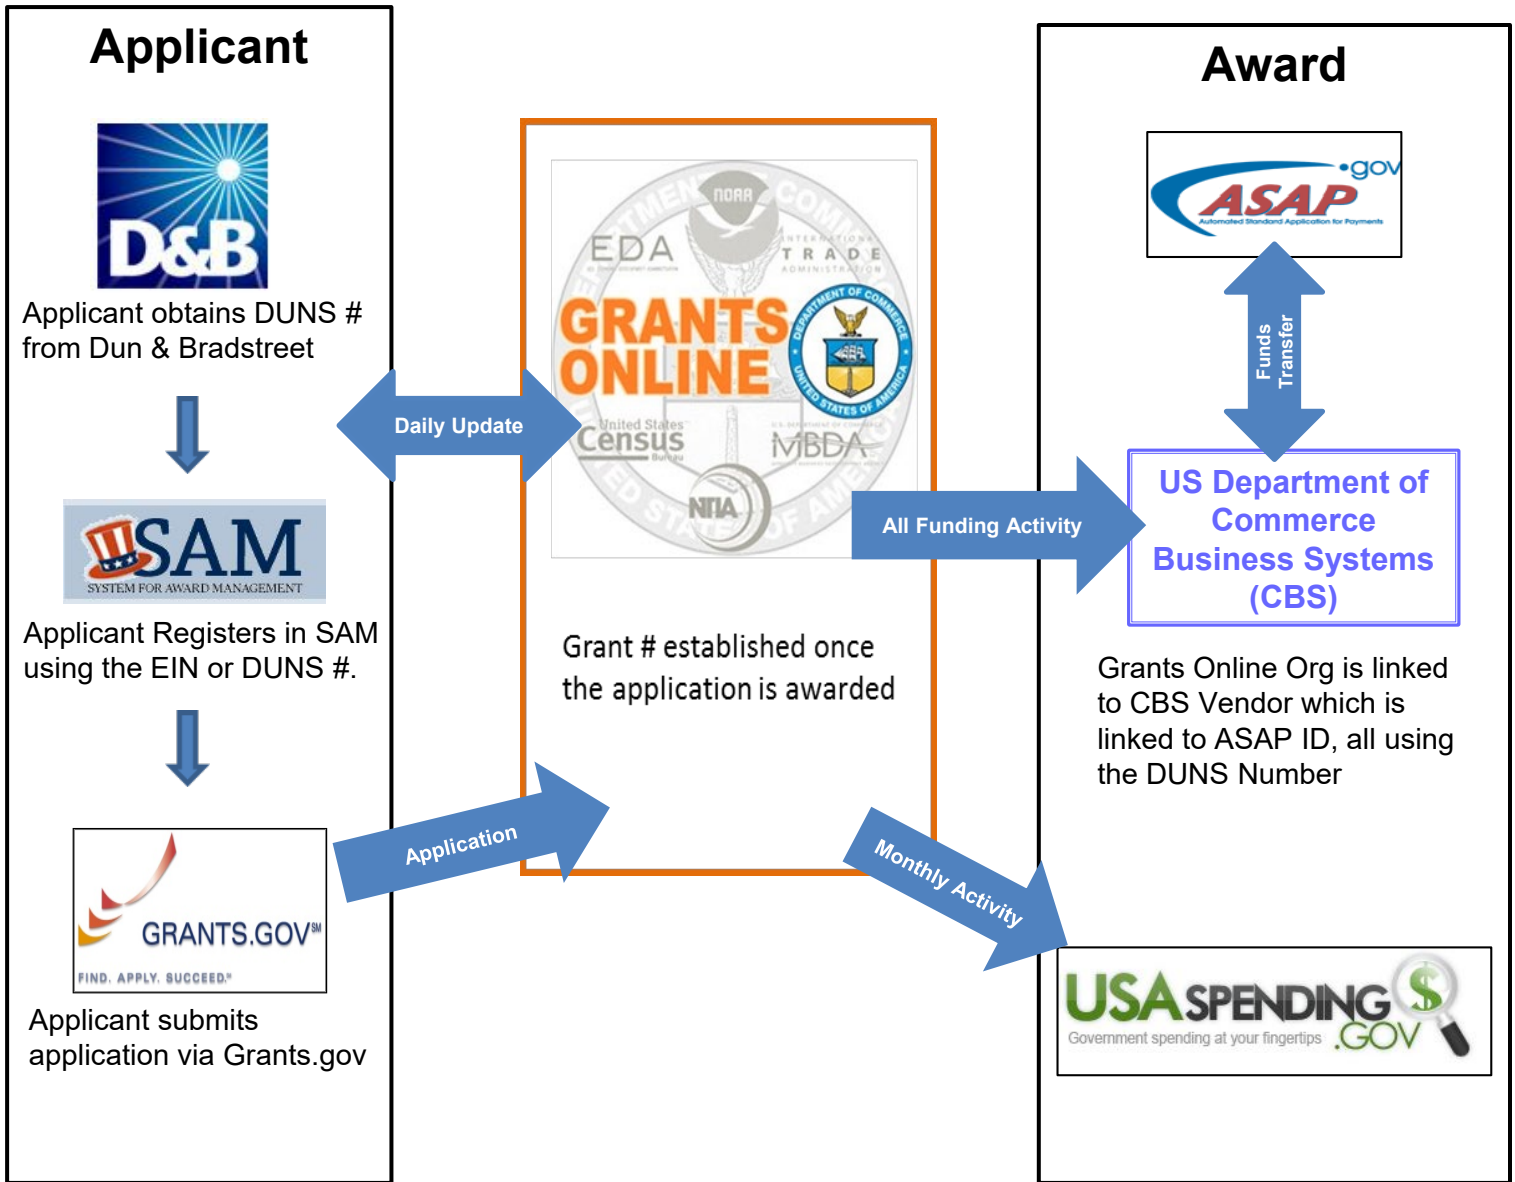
Applicant

D&B

Applicant obtains DUNS # from Dun & Bradstreet

SAM
SYSTEM FOR AWARD MANAGEMENT

Applicant Registers in SAM using the EIN or DUNS #.

GRANTS.GOV℠
FIND. APPLY. SUCCEED.℠

Applicant submits application via Grants.gov

Daily Update

Application

EDA
NOAA
INTERNATIONAL TRADE ADMINISTRATION
GRANTS ONLINE
DEPARTMENT OF COMMERCE UNITED STATES OF AMERICA
United States Census Bureau
MBDA
NTIA

Grant # established once the application is awarded

All Funding Activity

Monthly Activity

Award

ASAP .gov
Automated Standard Application for Payments

Funds Transfer

US Department of Commerce Business Systems (CBS)

Grants Online Org is linked to CBS Vendor which is linked to ASAP ID, all using the DUNS Number

USASPENDING.GOV
Government spending at your fingertips